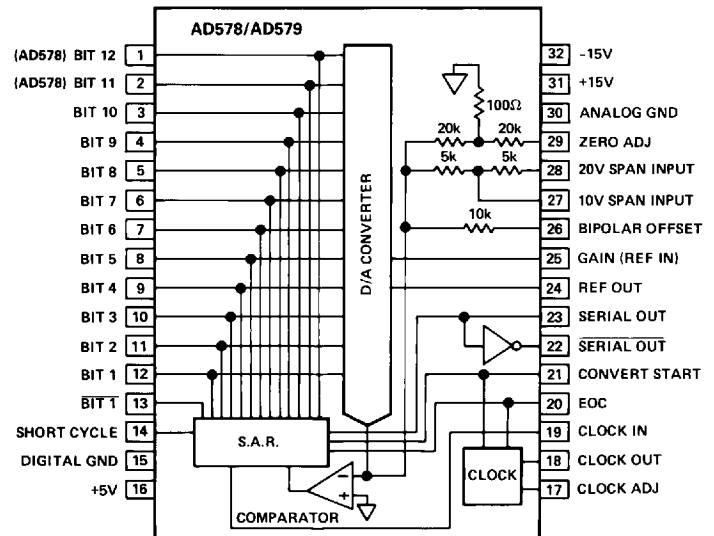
AD578/AD579

(AD578) BIT 12 1
(AD578) BIT 11 2
BIT 10 3
BIT 9 4
BIT 8 5
BIT 7 6
BIT 6 7
BIT 5 8
BIT 4 9
BIT 3 10
BIT 2 11
BIT 1 12
$\overline{\text{BIT 1}}$ 13
SHORT CYCLE 14
DIGITAL GND 15
+5V 16

32 –15V
31 +15V
30 ANALOG GND
29 ZERO ADJ
28 20V SPAN INPUT
27 10V SPAN INPUT
26 BIPOLAR OFFSET
25 GAIN (REF IN)
24 REF OUT
23 SERIAL OUT
22 $\overline{\text{SERIAL OUT}}$
21 CONVERT START
20 EOC
19 CLOCK IN
18 CLOCK OUT
17 CLOCK ADJ

D/A CONVERTER
100Ω
20k
20k
5k
5k
10k
S.A.R.
CLOCK
COMPARATOR